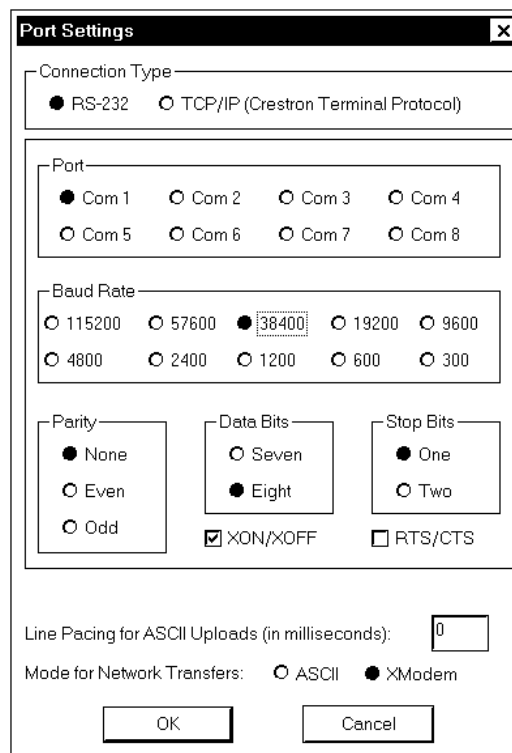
Port Settings

Connection Type
RS-232 TCP/IP (Crestron Terminal Protocol)

Port
Com 1 Com 2 Com 3 Com 4
Com 5 Com 6 Com 7 Com 8

Baud Rate
115200 57600 38400 19200 9600
4800 2400 1200 600 300

Parity
None
Even
Odd

Data Bits
Seven
Eight

Stop Bits
One
Two

XON/XOFF RTS/CTS

Line Pacing for ASCII Uploads (in milliseconds): 0

Mode for Network Transfers: ASCII XModem

OK Cancel